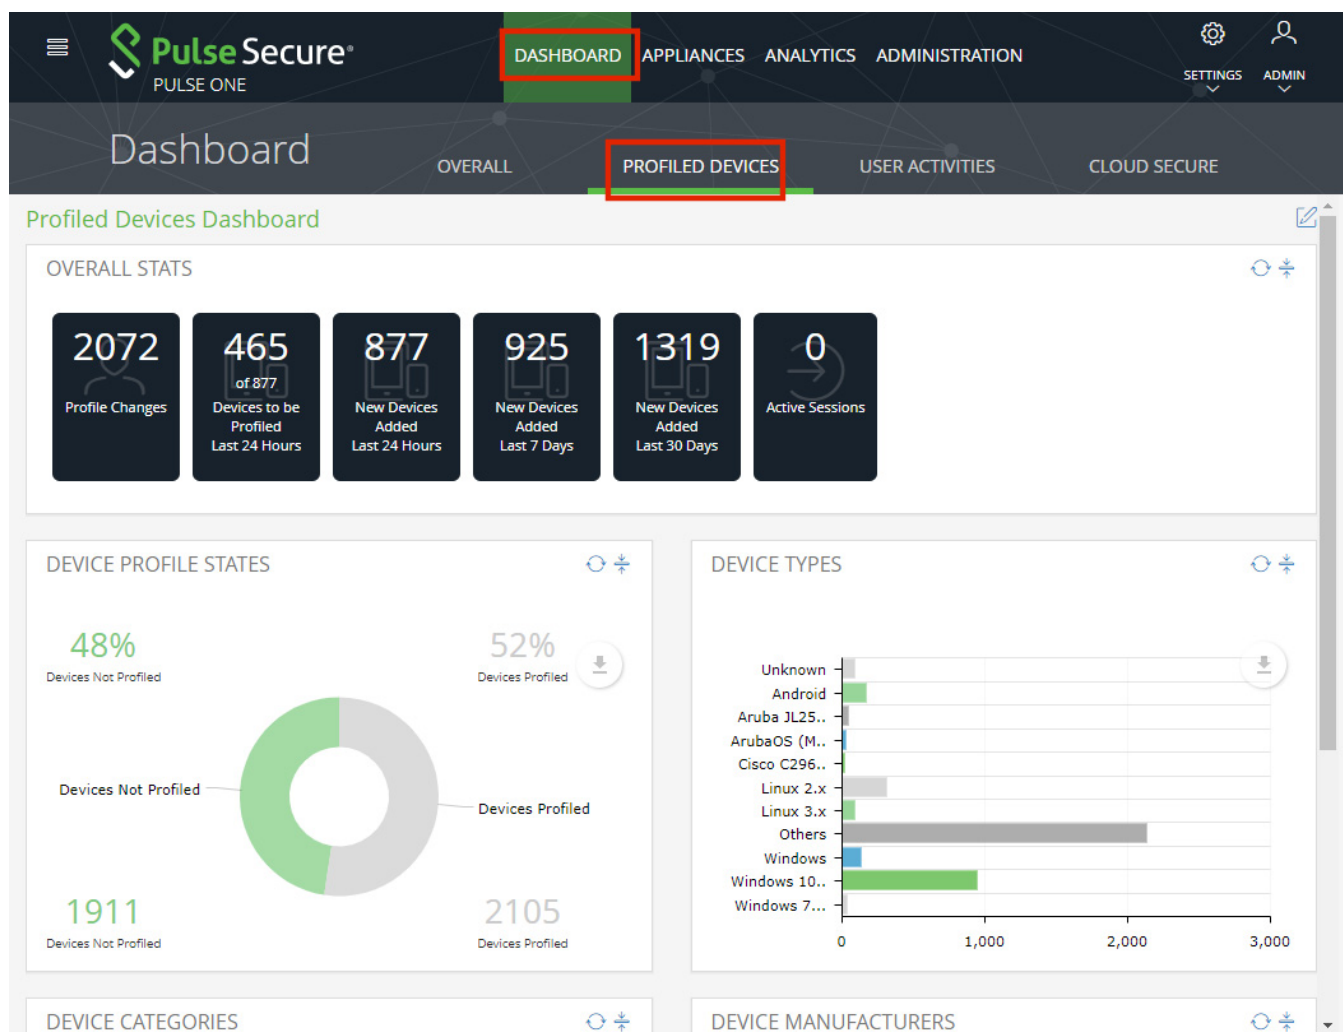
Pulse Secure
PULSE ONE

DASHBOARD APPLIANCES ANALYTICS ADMINISTRATION

SETTINGS ADMIN

Dashboard

OVERALL PROFILED DEVICES USER ACTIVITIES CLOUD SECURE

Profiled Devices Dashboard

OVERALL STATS

2072
Profile Changes

465
of 877
Devices to be Profiled
Last 24 Hours

877
New Devices Added
Last 24 Hours

925
New Devices Added
Last 7 Days

1319
New Devices Added
Last 30 Days

0
Active Sessions

DEVICE PROFILE STATES

48%
Devices Not Profiled

52%
Devices Profiled

Devices Not Profiled

Devices Profiled

1911
Devices Not Profiled

2105
Devices Profiled

DEVICE TYPES

Unknown
Android
Aruba JL25..
ArubaOS (M..
Cisco C296..
Linux 2.x
Linux 3.x
Others
Windows
Windows 10..
Windows 7...

0 1,000 2,000 3,000

DEVICE CATEGORIES

DEVICE MANUFACTURERS